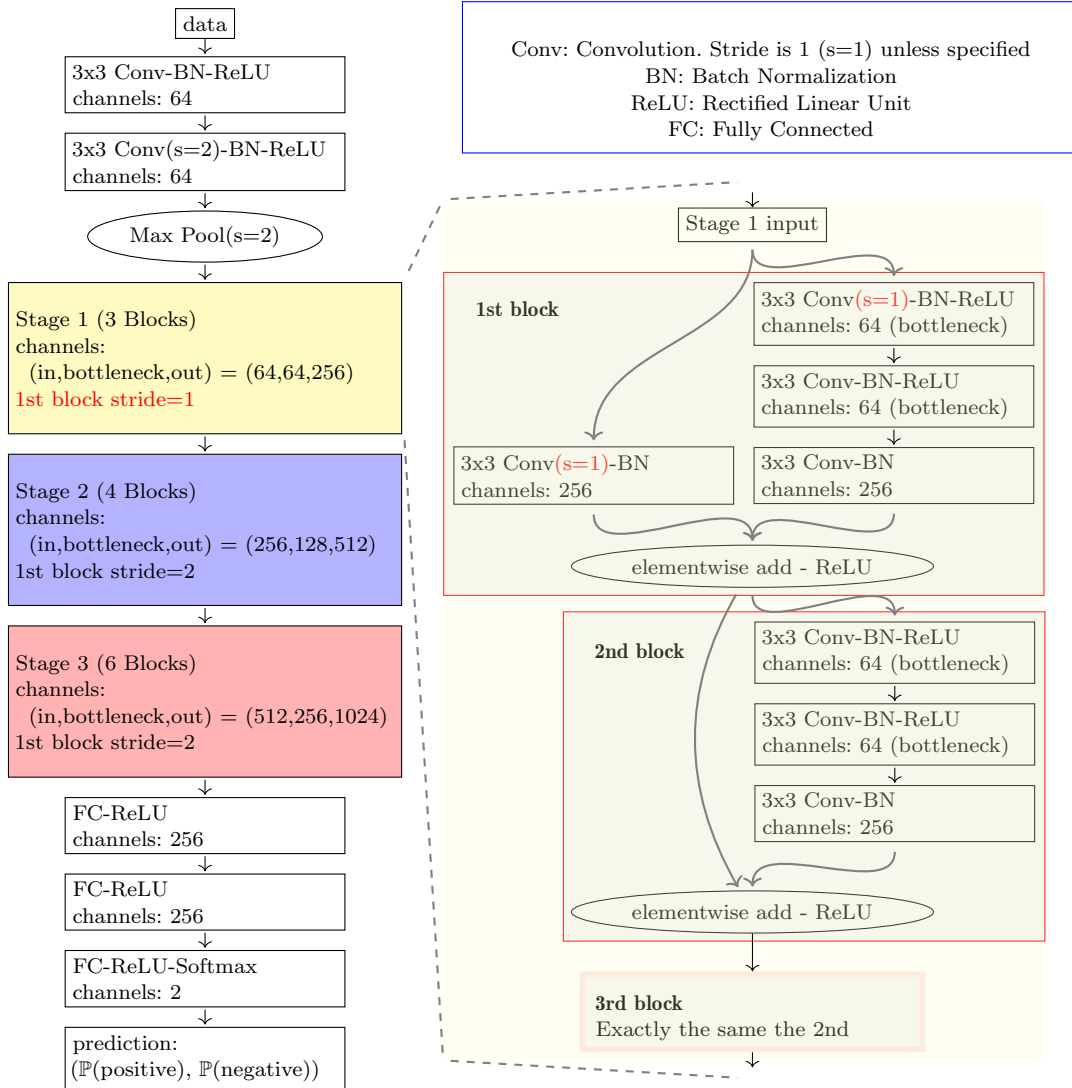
data

3x3 Conv-BN-ReLU
channels: 64

3x3 Conv(s=2)-BN-ReLU
channels: 64

Max Pool(s=2)

Stage 1 (3 Blocks)
channels:
(in,bottleneck,out) = (64,64,256)
1st block stride=1

Stage 2 (4 Blocks)
channels:
(in,bottleneck,out) = (256,128,512)
1st block stride=2

Stage 3 (6 Blocks)
channels:
(in,bottleneck,out) = (512,256,1024)
1st block stride=2

FC-ReLU
channels: 256

FC-ReLU
channels: 256

FC-ReLU-Softmax
channels: 2

prediction:
($\mathbb{P}$(positive), $\mathbb{P}$(negative))

Conv: Convolution. Stride is 1 (s=1) unless specified
BN: Batch Normalization
ReLU: Rectified Linear Unit
FC: Fully Connected

Stage 1 input

1st block

3x3 Conv(s=1)-BN-ReLU
channels: 64 (bottleneck)

3x3 Conv-BN-ReLU
channels: 64 (bottleneck)

3x3 Conv(s=1)-BN
channels: 256

3x3 Conv-BN
channels: 256

elementwise add - ReLU

2nd block

3x3 Conv-BN-ReLU
channels: 64 (bottleneck)

3x3 Conv-BN-ReLU
channels: 64 (bottleneck)

3x3 Conv-BN
channels: 256

elementwise add - ReLU

3rd block
Exactly the same the 2nd